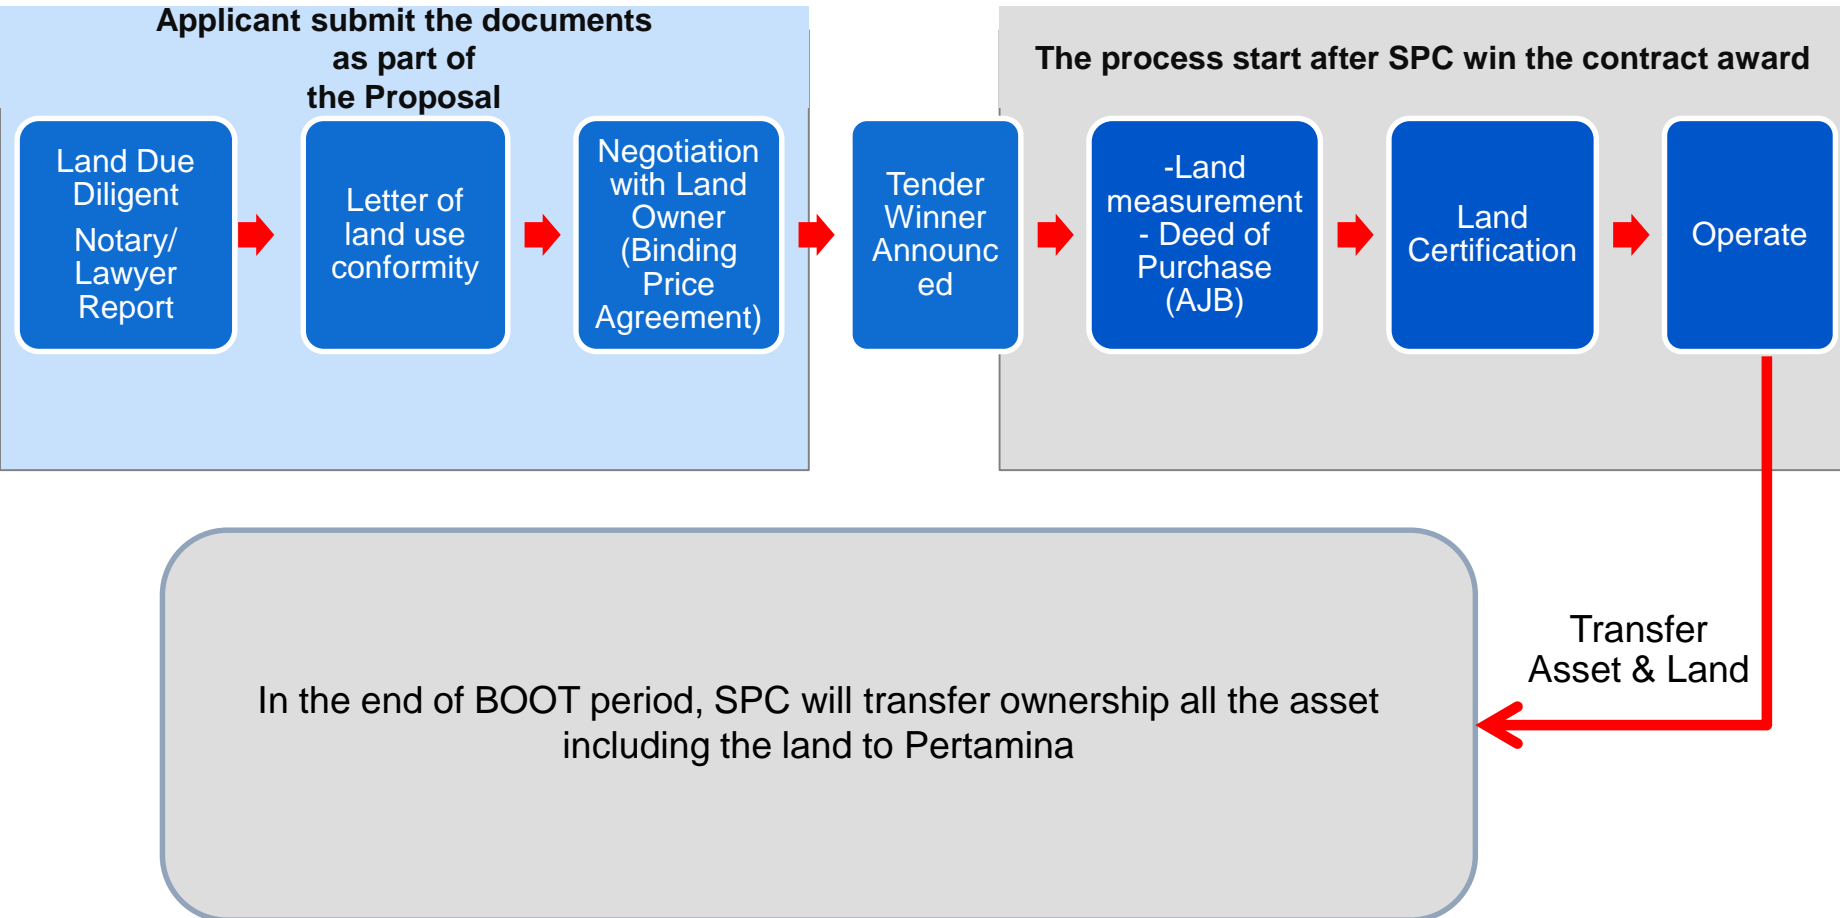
Applicant submit the documents as part of the Proposal

Land Due Diligent

Notary/ Lawyer Report

Letter of land use conformity

Negotiation with Land Owner (Binding Price Agreement)

Tender Winner Announced

The process start after SPC win the contract award

-Land measurement - Deed of Purchase (AJB)

Land Certification

Operate

Transfer Asset & Land

In the end of BOOT period, SPC will transfer ownership all the asset including the land to Pertamina